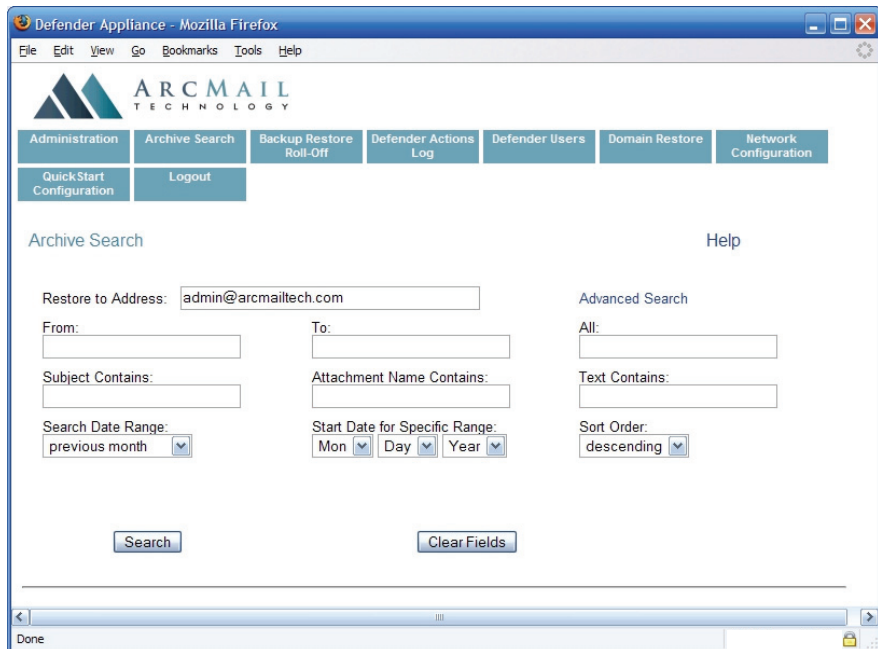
Defender Appliance - Mozilla Firefox

File Edit View Go Bookmarks Tools Help

ARCMAIL
TECHNOLOGY

Administration | Archive Search | Backup Restore Roll-Off | Defender Actions Log | Defender Users | Domain Restore | Network Configuration
QuickStart Configuration | Logout

Archive Search

Help

Restore to Address: admin@arcmailtech.com

Advanced Search

From:

To:

All:

Subject Contains:

Attachment Name Contains:

Text Contains:

Search Date Range:
previous month

Start Date for Specific Range:
Mon Day Year

Sort Order:
descending

Search

Clear Fields

Done